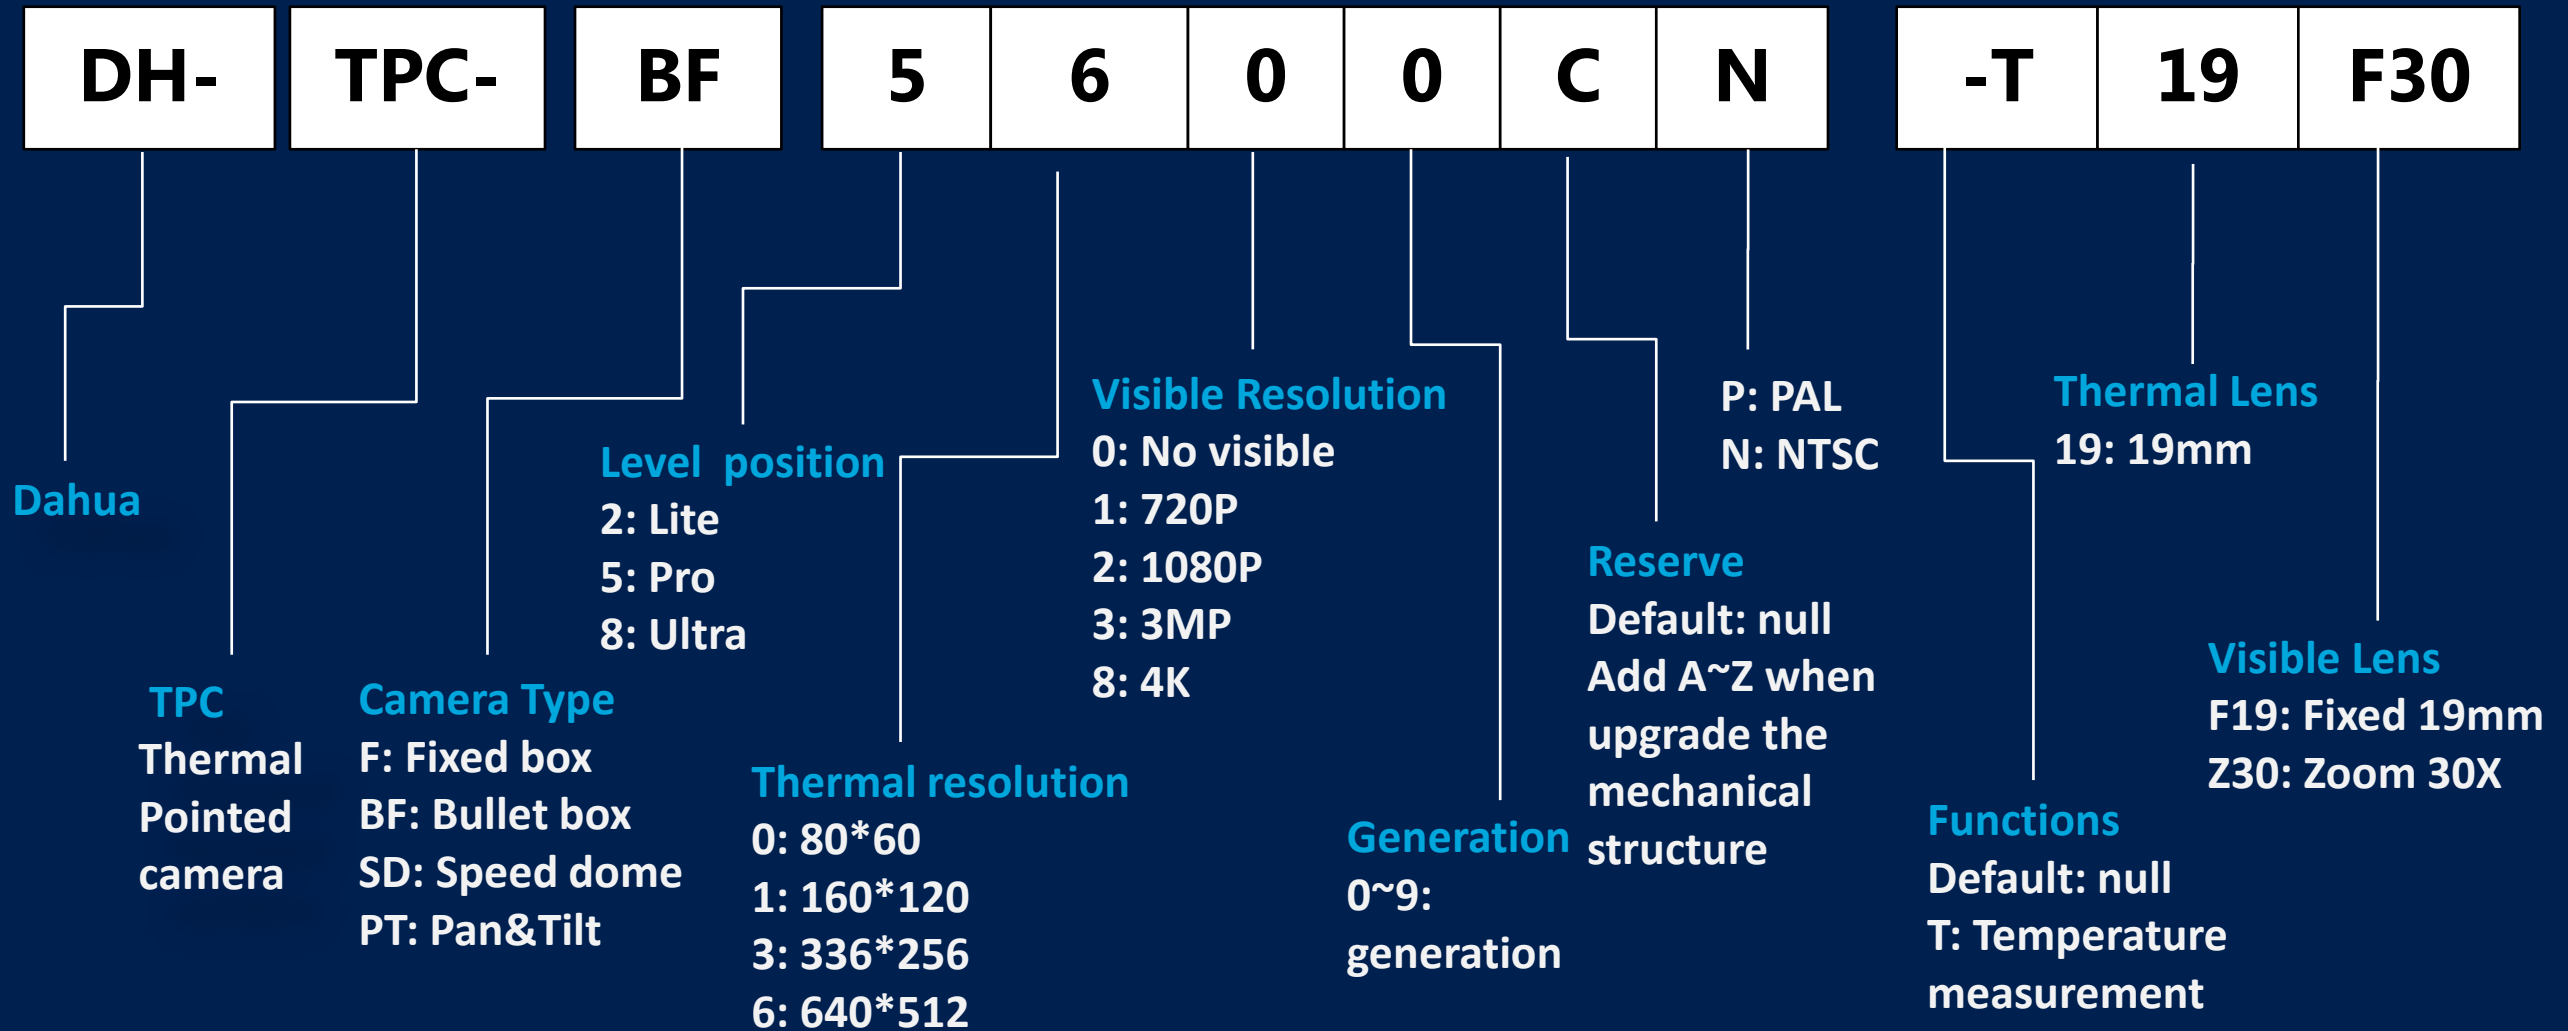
DH- TPC- BF 5 6 0 0 C N -T 19 F30

Dahua

TPC
Thermal Pointed camera

Camera Type
F: Fixed box
BF: Bullet box
SD: Speed dome
PT: Pan&Tilt

Level position
2: Lite
5: Pro
8: Ultra

Thermal resolution
0: 80*60
1: 160*120
3: 336*256
6: 640*512

Visible Resolution
0: No visible
1: 720P
2: 1080P
3: 3MP
8: 4K

Generation
0~9: generation

Reserve
Default: null
Add A~Z when upgrade the mechanical structure

P: PAL
N: NTSC

Functions
Default: null
T: Temperature measurement

Thermal Lens
19: 19mm

Visible Lens
F19: Fixed 19mm
Z30: Zoom 30X